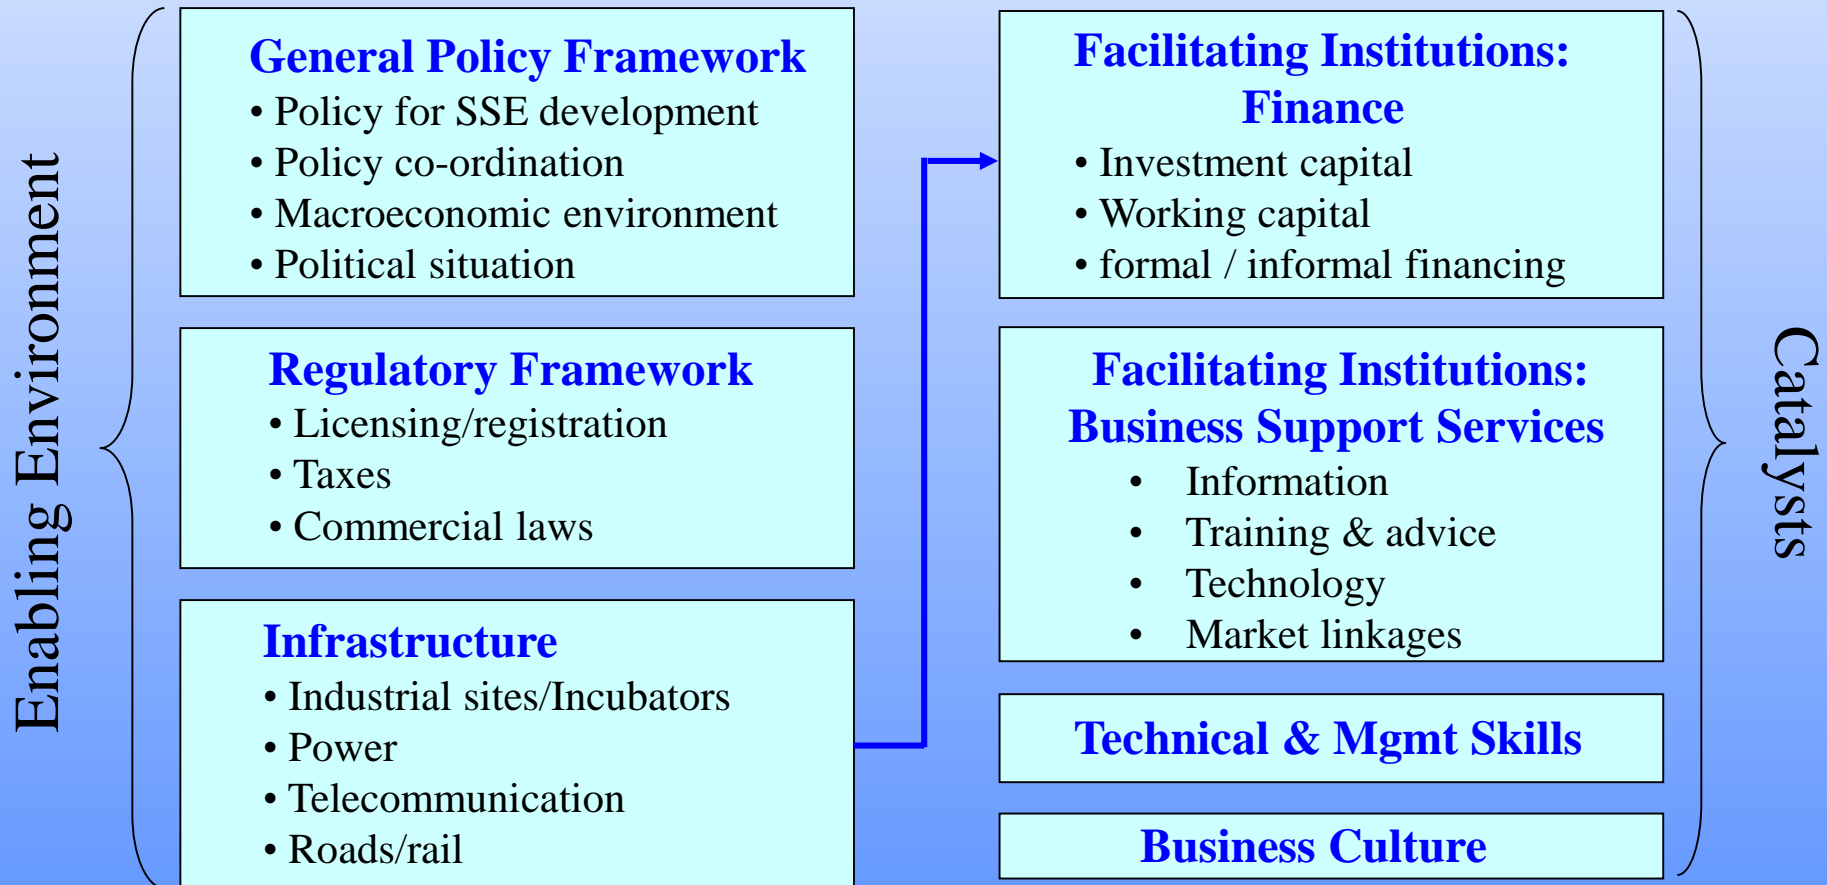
Enabling Environment

General Policy Framework
• Policy for SSE development
• Policy co-ordination
• Macroeconomic environment
• Political situation

Regulatory Framework
• Licensing/registration
• Taxes
• Commercial laws

Infrastructure
• Industrial sites/Incubators
• Power
• Telecommunication
• Roads/rail

Facilitating Institutions: Finance
• Investment capital
• Working capital
• formal / informal financing

Facilitating Institutions: Business Support Services
• Information
• Training & advice
• Technology
• Market linkages

Technical & Mgmt Skills

Business Culture

Catalysts